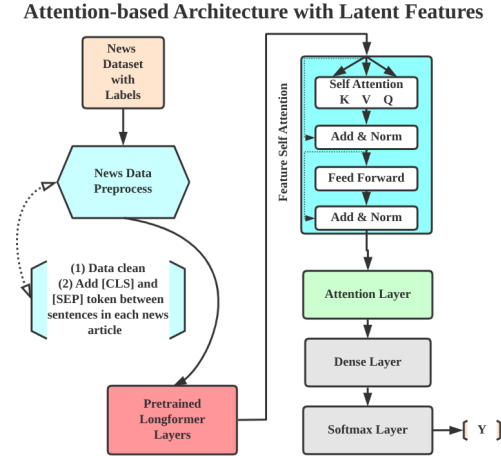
Attention-based Architecture with Latent Features

News Dataset with Labels

News Data Preprocess

(1) Data clean
(2) Add [CLS] and [SEP] token between sentences in each news article

Pretrained Longformer Layers

Feature Self Attention

Self Attention
K V Q

Add & Norm

Feed Forward

Add & Norm

Attention Layer

Dense Layer

Softmax Layer

Y